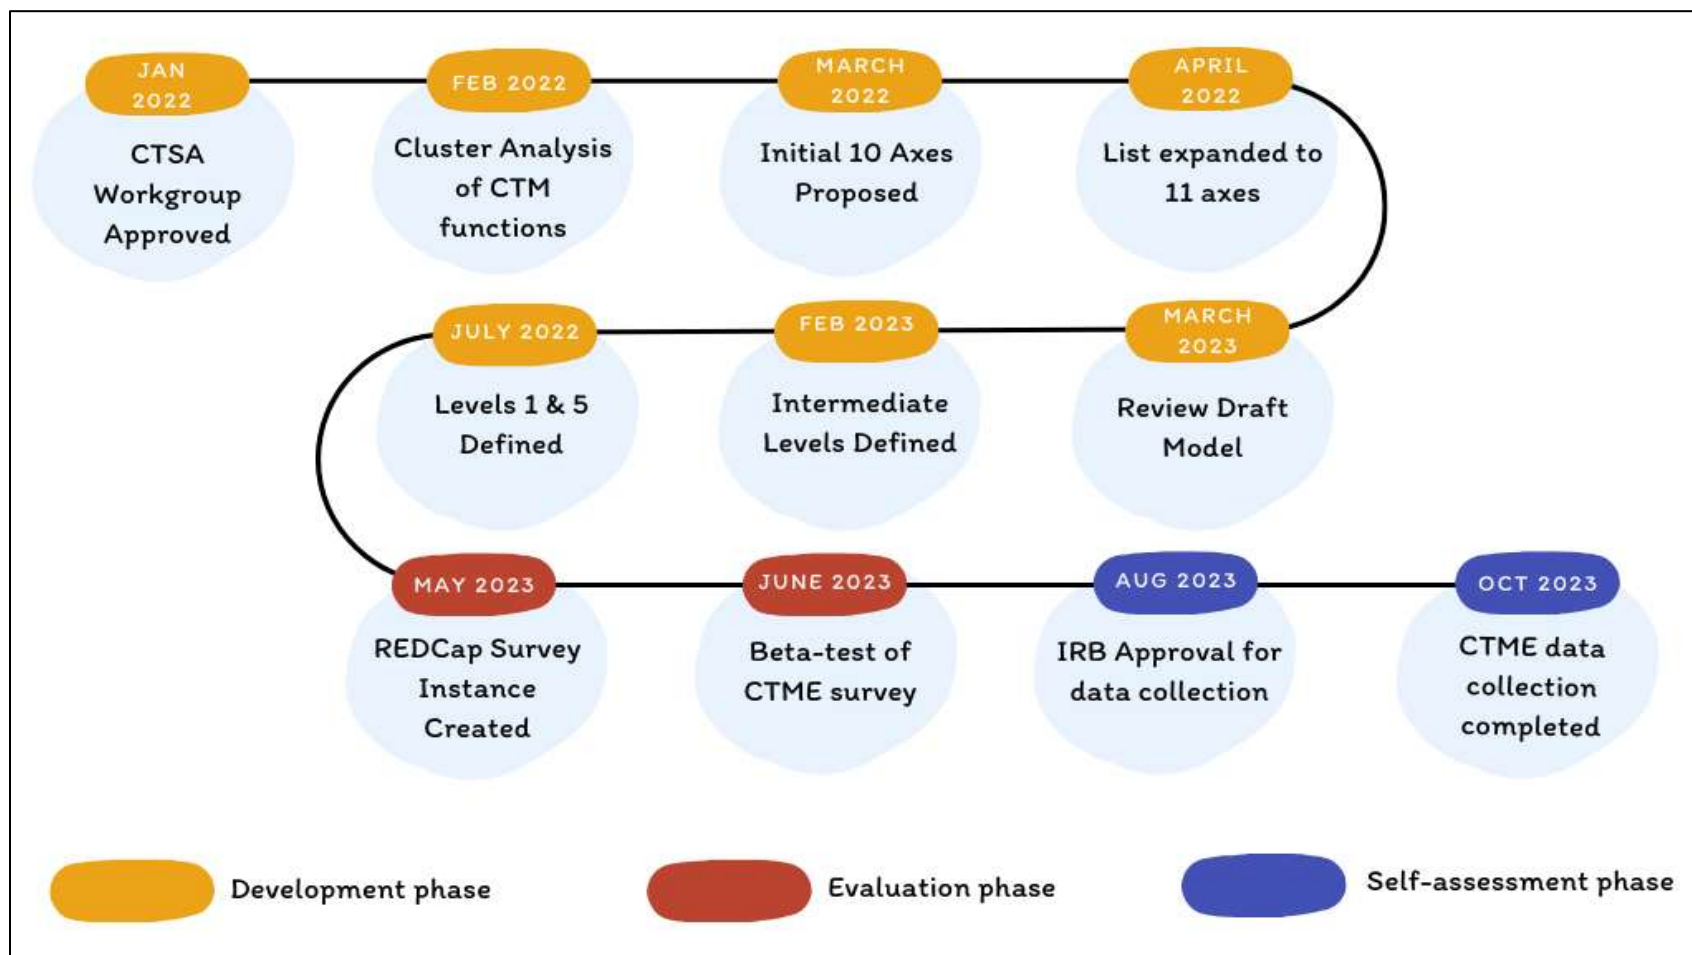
JAN 2022
CTSA Workgroup Approved

FEB 2022
Cluster Analysis of CTM functions

MARCH 2022
Initial 10 Axes Proposed

APRIL 2022
List expanded to 11 axes

MARCH 2023
Review Draft Model

FEB 2023
Intermediate Levels Defined

JULY 2022
Levels 1 & 5 Defined

MAY 2023
REDCap Survey Instance Created

JUNE 2023
Beta-test of CTME survey

AUG 2023
IRB Approval for data collection

OCT 2023
CTME data collection completed

Development phase

Evaluation phase

Self-assessment phase